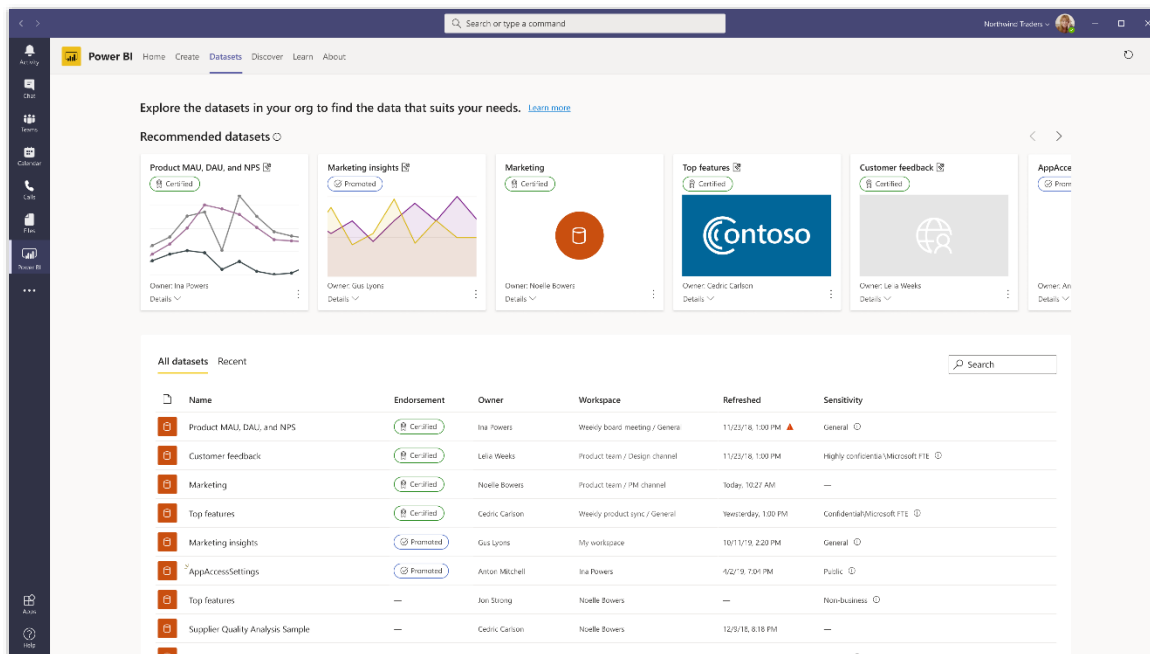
Search or type a command

Northwind Traders

Activity
Chat
Teams
Calendar
Calls
Files
Power BI
...
Apps
Help

Power BI Home Create Datasets Discover Learn About

Explore the datasets in your org to find the data that suits your needs. Learn more

Recommended datasets

Product MAU, DAU, and NPS
Certified
Owner: Ina Powers
Details

Marketing insights
Promoted
Owner: Gus Lyons
Details

Marketing
Certified
Owner: Noelle Bowers
Details

Top features
Certified
contoso
Owner: Cedric Carlson
Details

Customer feedback
Certified
Owner: Le'ia Weeks
Details

AppAcce
Prom
Owner: An
Details

All datasets Recent

Search

| | Name | Endorsement | Owner | Workspace | Refreshed | Sensitivity |
|---|---|---|---|---|---|---|
| | Product MAU, DAU, and NPS | Certified | Ina Powers | Weekly board meeting / Genera | 11/23/18, 1:00 PM | General |
| | Customer feedback | Certified | Lelia Weeks | Product team / Design channel | 11/23/18, 1:00 PM | Highly confidential\Microsoft FTE |
| | Marketing | Certified | Noelle Bowers | Product team / PM channel | Today, 10:27 AM | — |
| | Top features | Certified | Cedric Carlson | Weekly product sync / General | Yesterday, 1:00 PM | Confidential\Microsoft FTE |
| | Marketing insights | Promoted | Gus Lyons | My workspace | 10/11/19, 2:20 PM | General |
| | AppAccessSettings | Promoted | Arcon Mitchell | Ina Powers | 4/2/19, 7:04 PM | Public |
| | Top features | — | Jon Strong | Noelle Bowers | — | Non-business |
| | Supplier Quality Analysis Sample | — | Cedric Carlson | Noelle Bowers | 12/3/18, 8:18 PM | — |